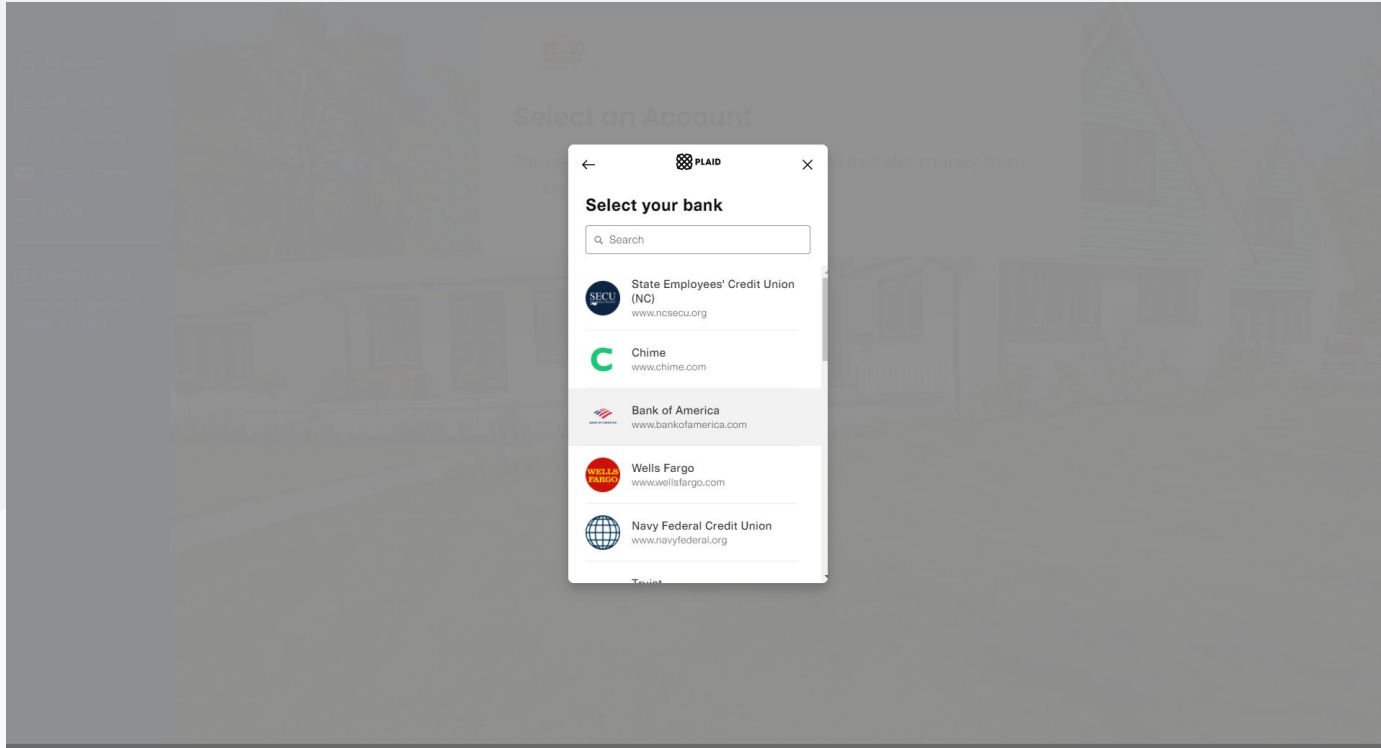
Select an Account

PLAID

Select your bank

Search

SECU
State Employees' Credit Union (NC)
www.ncsecu.org

Chime
www.chime.com

Bank of America
www.bankofamerica.com

WELLS FARGO
Wells Fargo
www.wellsfargo.com

Navy Federal Credit Union
www.navyfederal.org

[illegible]